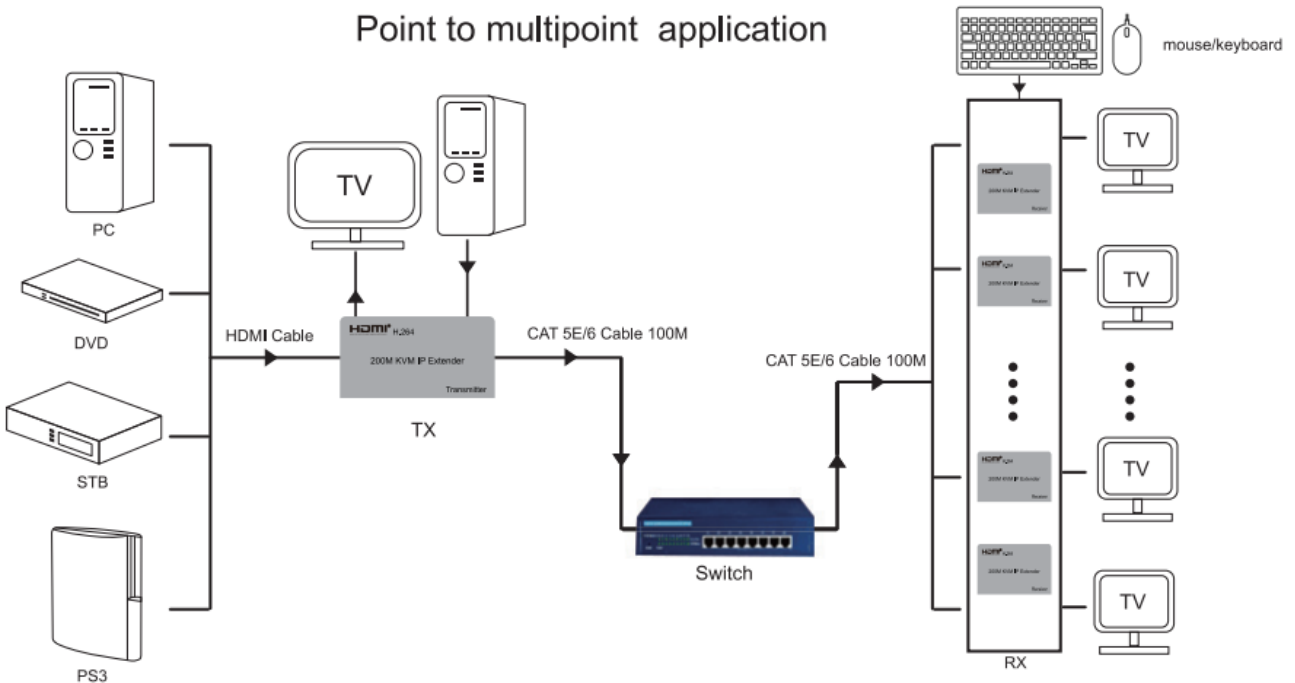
Point to multipoint application

mouse/keyboard

PC

DVD

STB

PS3

TV

HDMI Cable

HDMI H.264
200M KVM IP Extender
Transmitter

TX

CAT 5E/6 Cable 100M

Switch

CAT 5E/6 Cable 100M

HDMI H.264
200M KVM IP Extender
Receiver

HDMI H.264
200M KVM IP Extender
Receiver

HDMI H.264
200M KVM IP Extender
Receiver

HDMI H.264
200M KVM IP Extender
Receiver

RX

TV

TV

TV

TV